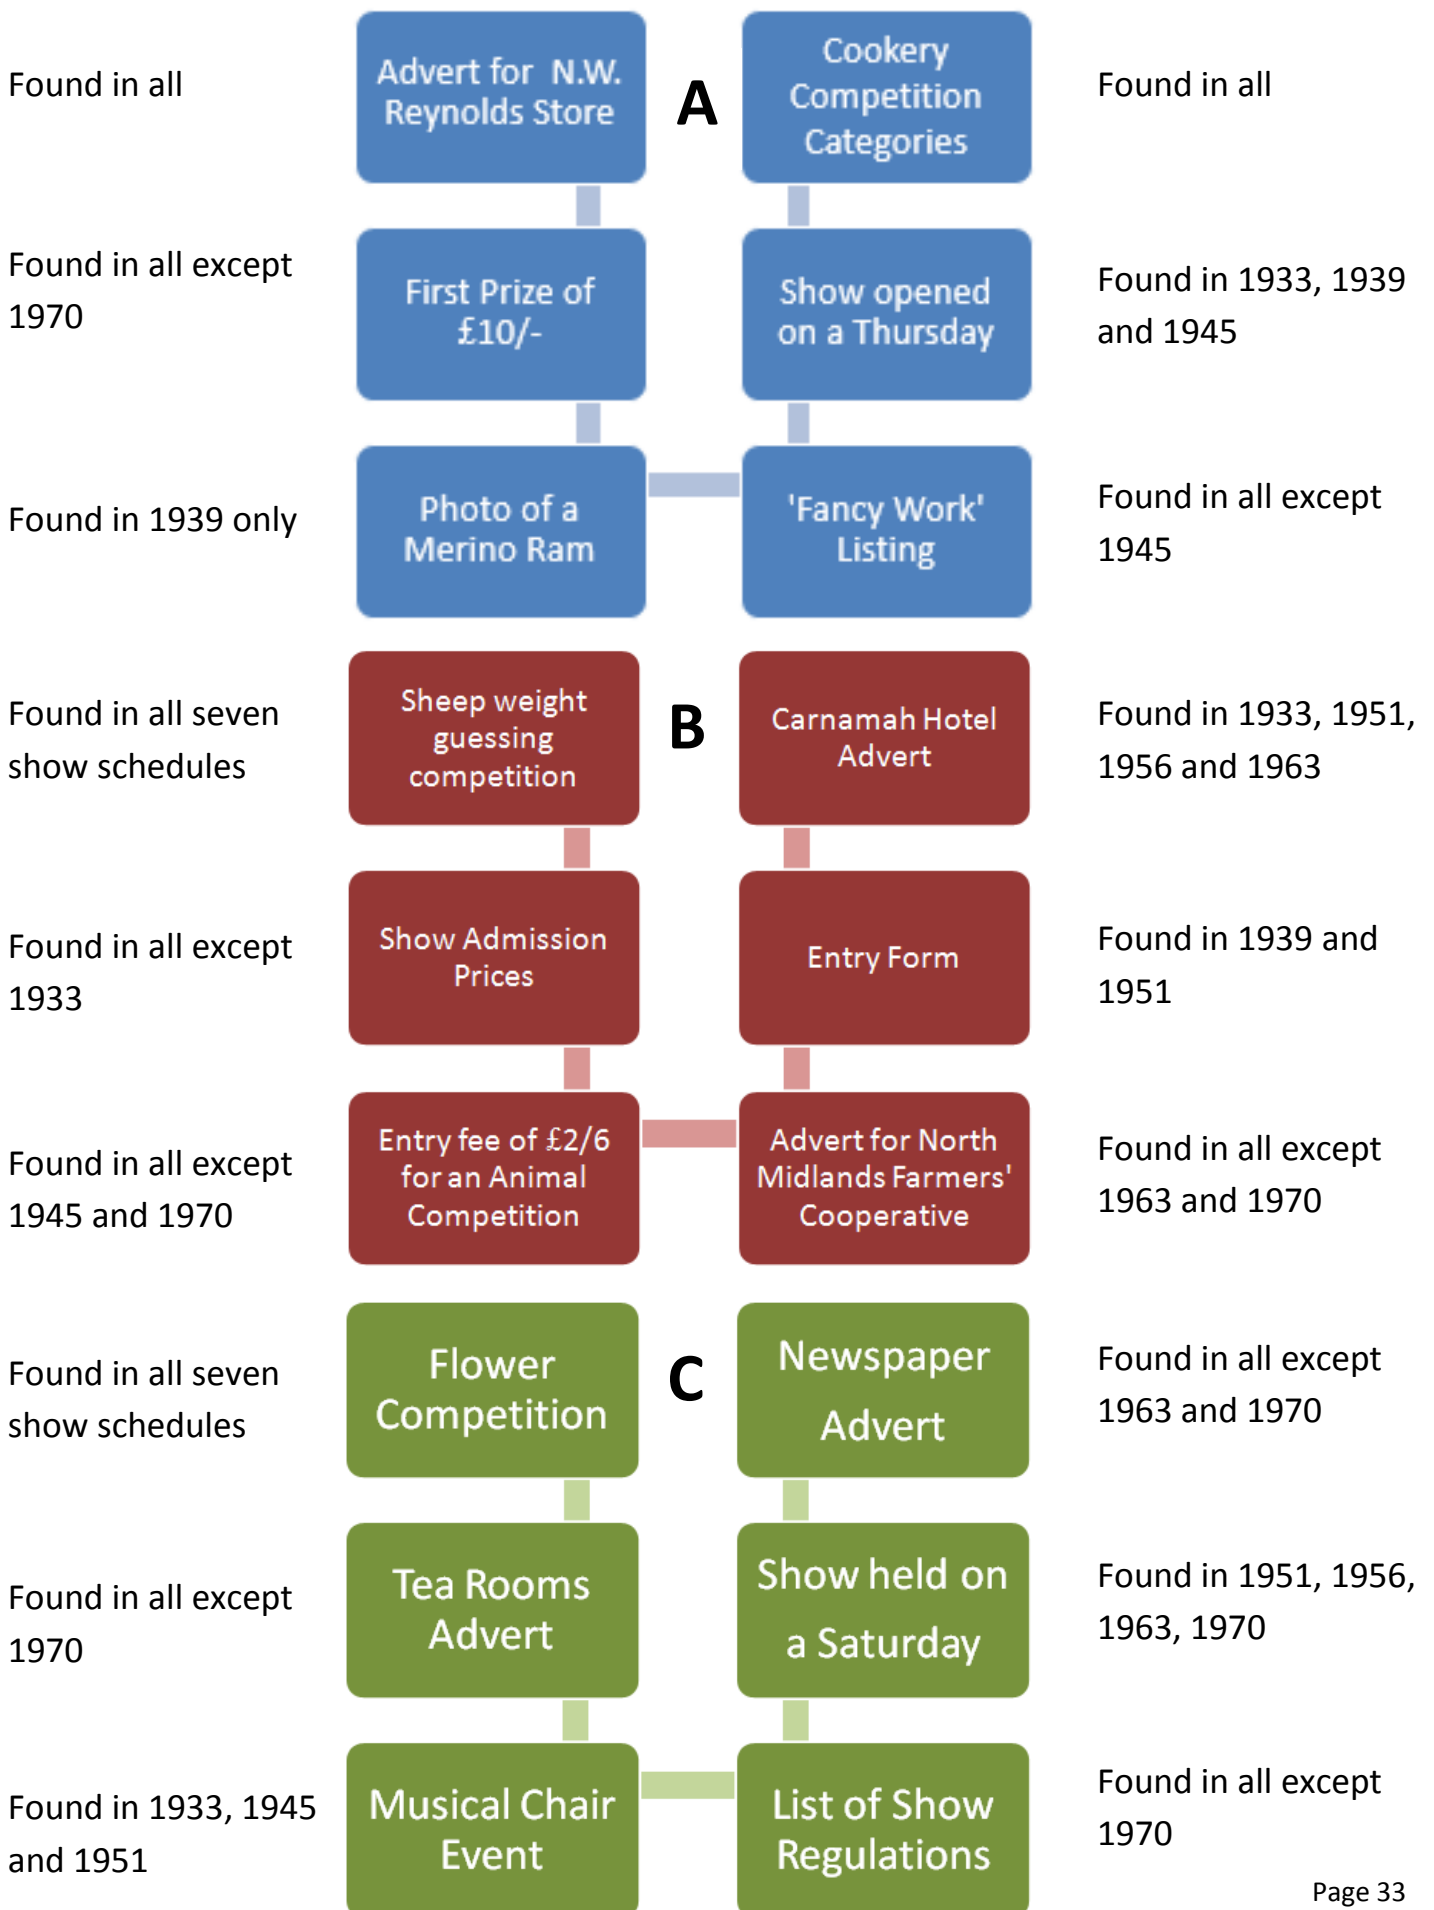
Found in all

Advert for N.W. Reynolds Store

A

Cookery Competition Categories

Found in all

Found in all except 1970

First Prize of £10/-

Show opened on a Thursday

Found in 1933, 1939 and 1945

Found in 1939 only

Photo of a Merino Ram

'Fancy Work' Listing

Found in all except 1945

Found in all seven show schedules

Sheep weight guessing competition

B

Carnamah Hotel Advert

Found in 1933, 1951, 1956 and 1963

Found in all except 1933

Show Admission Prices

Entry Form

Found in 1939 and 1951

Found in all except 1945 and 1970

Entry fee of £2/6 for an Animal Competition

Advert for North Midlands Farmers' Cooperative

Found in all except 1963 and 1970

Found in all seven show schedules

Flower Competition

C

Newspaper Advert

Found in all except 1963 and 1970

Found in all except 1970

Tea Rooms Advert

Show held on a Saturday

Found in 1951, 1956, 1963, 1970

Found in 1933, 1945 and 1951

Musical Chair Event

List of Show Regulations

Found in all except 1970

Page 33